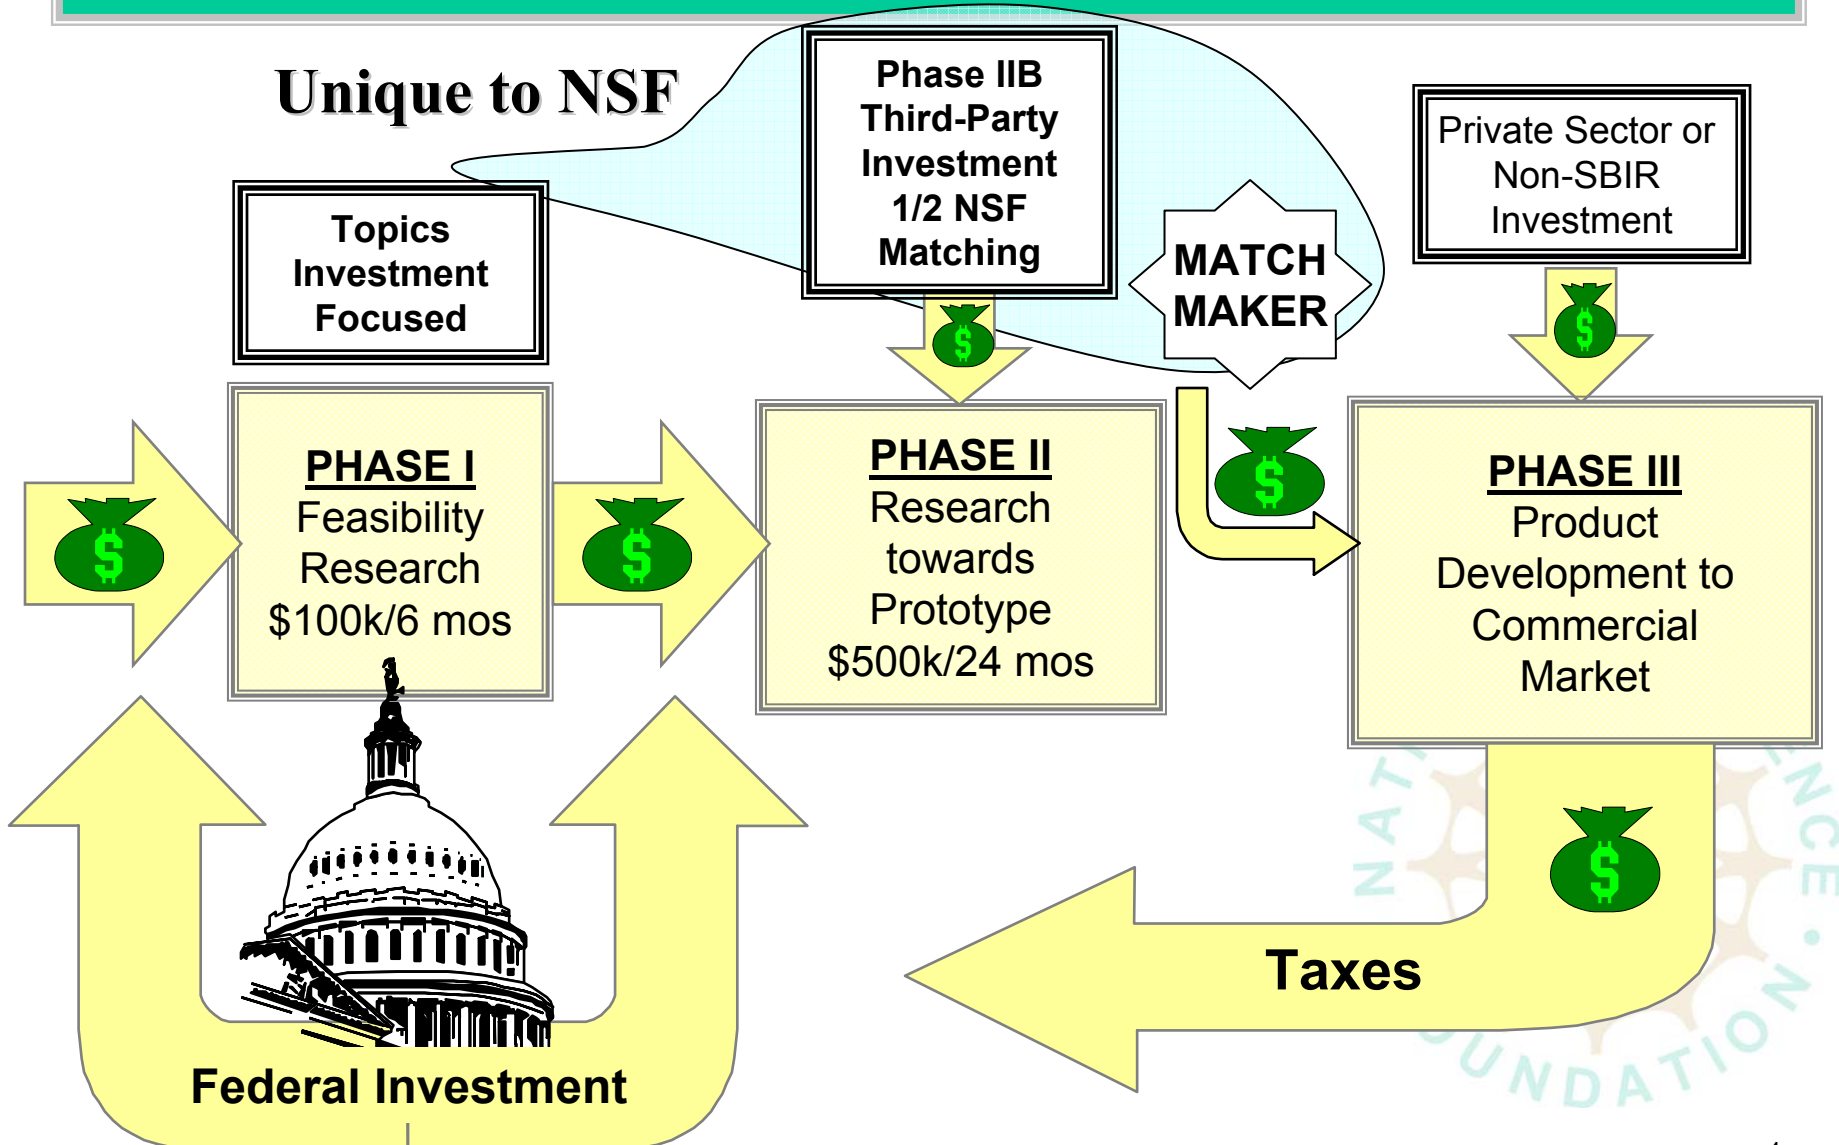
Unique to NSF

Phase IIB Third-Party Investment 1/2 NSF Matching

Private Sector or Non-SBIR Investment

Topics Investment Focused

MATCH MAKER

PHASE I
Feasibility Research
$100k/6 mos

PHASE II
Research towards Prototype
$500k/24 mos

PHASE III
Product Development to Commercial Market

$

Taxes

Federal Investment

NATIONAL SCIENCE FOUNDATION